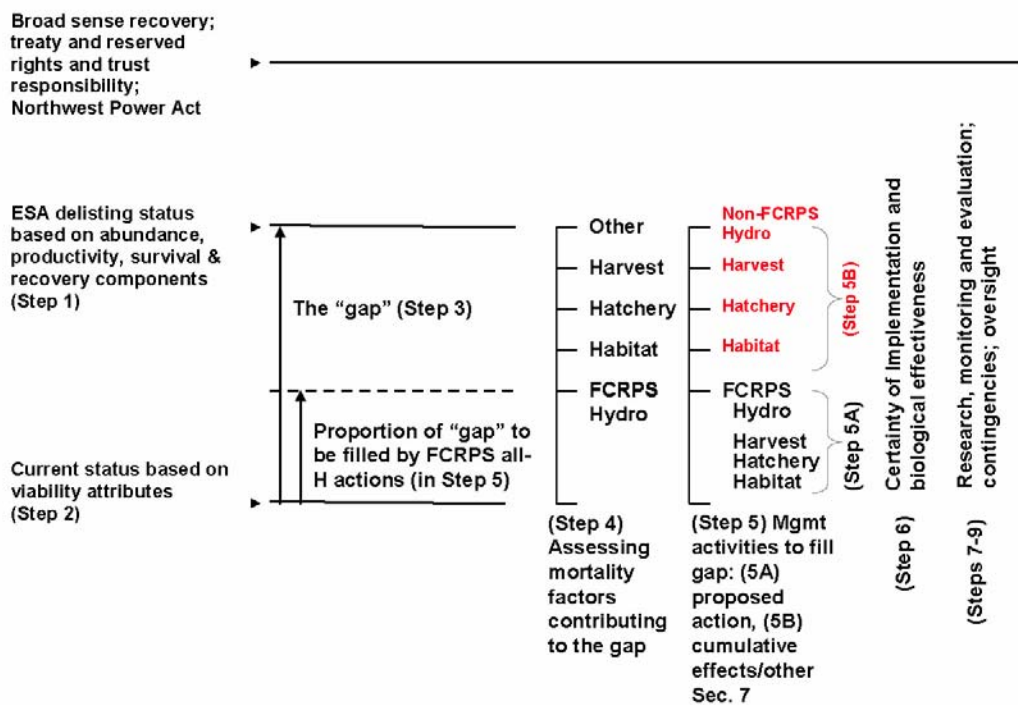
Broad sense recovery; treaty and reserved rights and trust responsibility; Northwest Power Act

ESA delisting status based on abundance, productivity, survival & recovery components (Step 1)

The "gap" (Step 3)

Proportion of "gap" to be filled by FCRPS all-H actions (in Step 5)

Current status based on viability attributes (Step 2)

Other
Harvest
Hatchery
Habitat
FCRPS Hydro

(Step 4) Assessing mortality factors contributing to the gap

Non-FCRPS Hydro
Harvest
Hatchery
Habitat
(Step 5B)

FCRPS Hydro
Harvest
Hatchery
Habitat
(Step 5A)

(Step 5) Mgmt activities to fill gap: (5A) proposed action, (5B) cumulative effects/other Sec. 7

Certainty of Implementation and biological effectiveness
(Step 6)

Research, monitoring and evaluation; contingencies; oversight
(Steps 7-9)